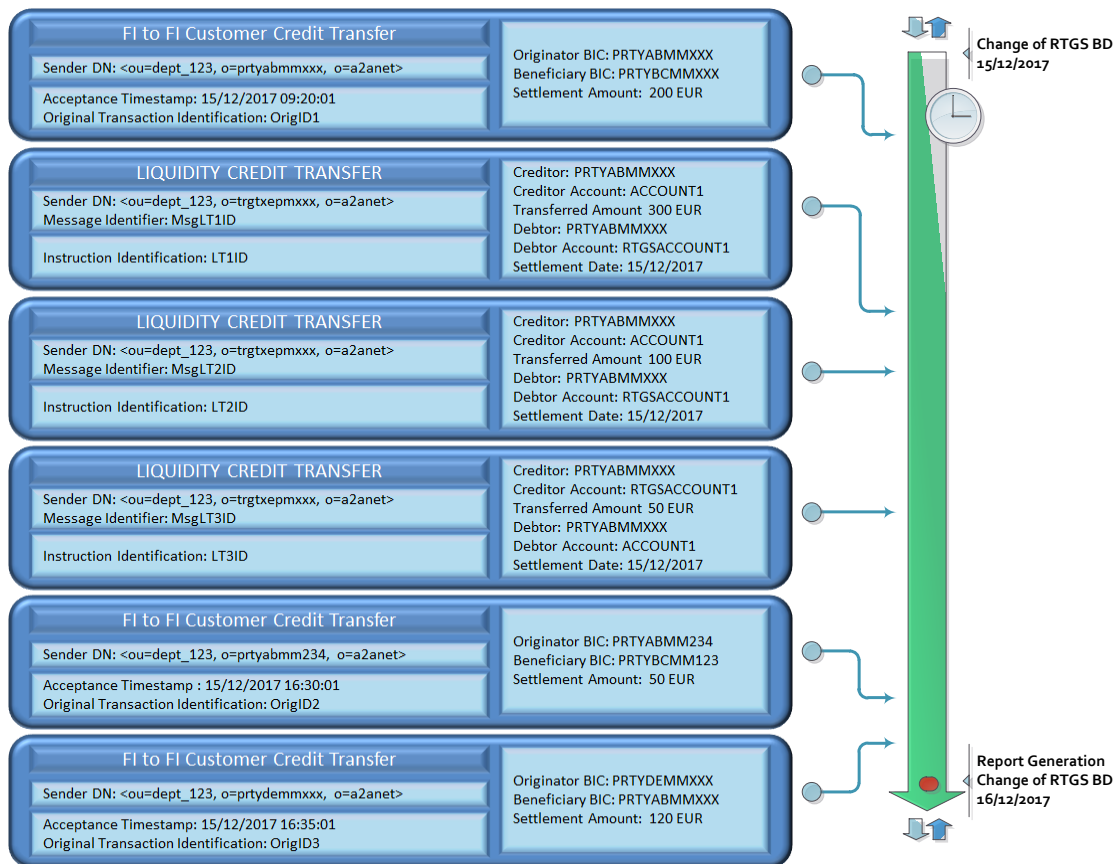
FI to FI Customer Credit Transfer

Sender DN: <ou=dept_123, o=prtyabmmxxx, o=a2anet>

Acceptance Timestamp: 15/12/2017 09:20:01
Original Transaction Identification: OrigID1

Originator BIC: PRTYABMMXXX
Beneficiary BIC: PRTYBCMMXXX
Settlement Amount: 200 EUR

LIQUIDITY CREDIT TRANSFER

Sender DN: <ou=dept_123, o=trgtxepmxxx, o=a2anet>
Message Identifier: MsgLT1ID

Instruction Identification: LT1ID

Creditor: PRTYABMMXXX
Creditor Account: ACCOUNT1
Transferred Amount 300 EUR
Debtor: PRTYABMMXXX
Debtor Account: RTGSACCOUNT1
Settlement Date: 15/12/2017

LIQUIDITY CREDIT TRANSFER

Sender DN: <ou=dept_123, o=trgtxepmxxx, o=a2anet>
Message Identifier: MsgLT2ID

Instruction Identification: LT2ID

Creditor: PRTYABMMXXX
Creditor Account: ACCOUNT1
Transferred Amount 100 EUR
Debtor: PRTYABMMXXX
Debtor Account: RTGSACCOUNT1
Settlement Date: 15/12/2017

LIQUIDITY CREDIT TRANSFER

Sender DN: <ou=dept_123, o=trgtxepmxxx, o=a2anet>
Message Identifier: MsgLT3ID

Instruction Identification: LT3ID

Creditor: PRTYABMMXXX
Creditor Account: RTGSACCOUNT1
Transferred Amount 50 EUR
Debtor: PRTYABMMXXX
Debtor Account: ACCOUNT1
Settlement Date: 15/12/2017

FI to FI Customer Credit Transfer

Sender DN: <ou=dept_123, o=prtyabmm234, o=a2anet>

Acceptance Timestamp : 15/12/2017 16:30:01
Original Transaction Identification: OrigID2

Originator BIC: PRTYABMM234
Beneficiary BIC: PRTYBCMM123
Settlement Amount: 50 EUR

FI to FI Customer Credit Transfer

Sender DN: <ou=dept_123, o=prtydemmxxx, o=a2anet>

Acceptance Timestamp: 15/12/2017 16:35:01
Original Transaction Identification: OrigID3

Originator BIC: PRTYDEMMXXX
Beneficiary BIC: PRTYABMMXXX
Settlement Amount: 120 EUR

Change of RTGS BD
15/12/2017

Report Generation
Change of RTGS BD
16/12/2017